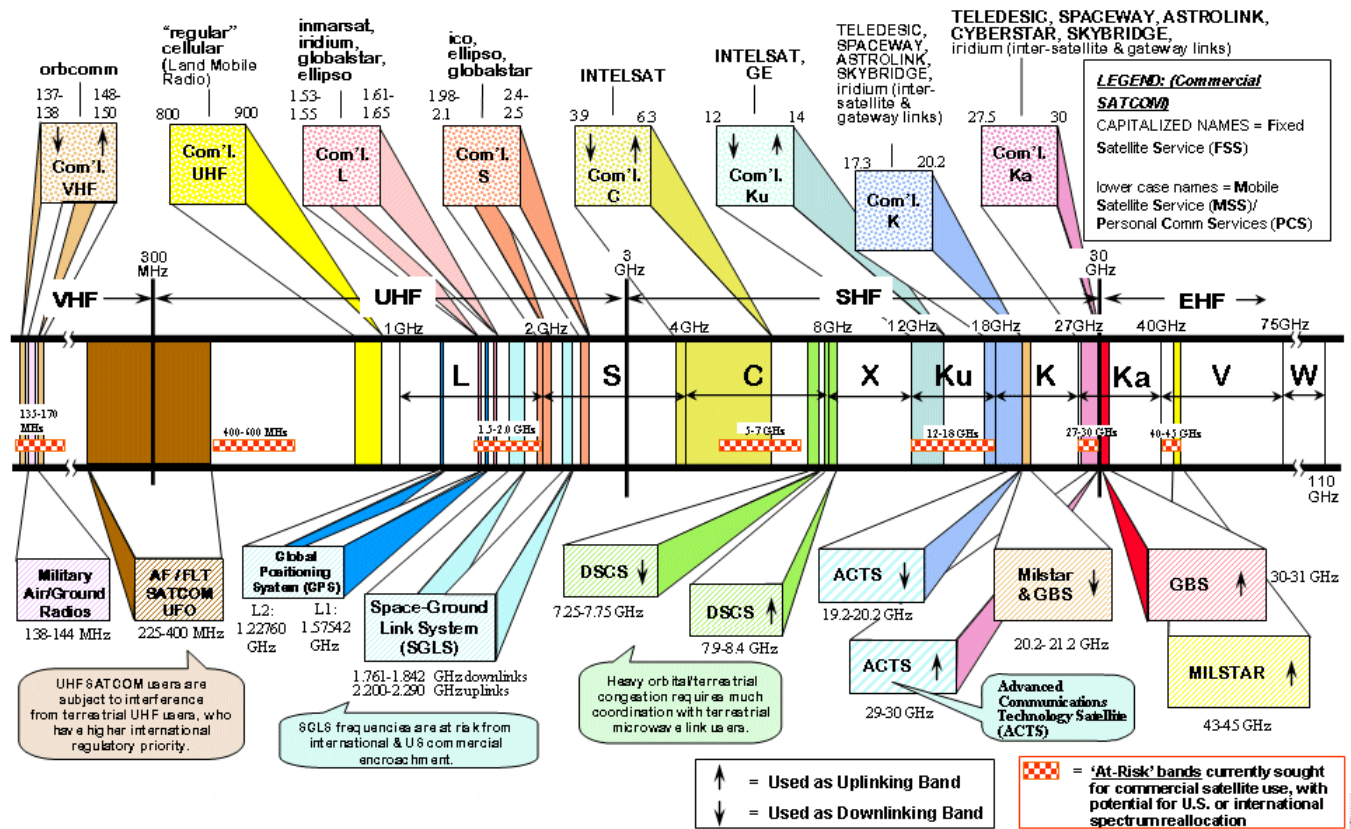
orbcomm
137-138
148-150
Com'l. VHF

"regular" cellular (Land Mobile Radio)
800
900
Com'l. UHF

inmarsat, iridium, globalstar, ellipso
1.53-1.55
1.61-1.65
Com'l. L

ico, ellipso, globalstar
1.98-2.1
2.4-2.5
Com'l. S

INTELSAT
3.9
6.3
Com'l. C

INTELSAT, GE
12
14
Com'l. Ku

TELEDESIC, SPACEWAY, ASTROLINK, SKYBRIDGE, iridium (inter-satellite & gateway links)
17.3
20.2
Com'l. K

TELEDESIC, SPACEWAY, ASTROLINK, CYBERSTAR, SKYBRIDGE, iridium (inter-satellite & gateway links)
27.5
30
Com'l. Ka

LEGEND: (Commercial SATCOM)
CAPITALIZED NAMES = Fixed Satellite Service (FSS)
lower case names = Mobile Satellite Service (MSS)/ Personal Comm Services (PCS)

300 MHz
3 GHz
30 GHz
VHF
UHF
SHF
EHF
1 GHz
2 GHz
4 GHz
8 GHz
12 GHz
18 GHz
27 GHz
40 GHz
75 GHz
L
S
C
X
Ku
K
Ka
V
W
135-170 MHz
400-600 MHz
1.5-2.0 GHz
5-7 GHz
12-18 GHz
27-30 GHz
40-43 GHz
110 GHz

Military Air/Ground Radios
138-144 MHz
AF / FLT SATCOM UFO
225-400 MHz
Global Positioning System (GPS)
L2: 1.22760 GHz
L1: 1.57542 GHz
Space-Ground Link System (SGLS)
1.761-1.842 GHz downlinks
2.200-2.290 GHz uplinks
DSCS
7.25-7.75 GHz
DSCS
7.9-8.4 GHz
ACTS
19.2-20.2 GHz
ACTS
29-30 GHz
Milstar & GBS
20.2- 21.2 GHz
GBS
30-31 GHz
MILSTAR
43-45 GHz
Advanced Communications Technology Satellite (ACTS)

UHF SATCOM users are subject to interference from terrestrial UHF users, who have higher international regulatory priority.

SGLS frequencies are at risk from international & US commercial encroachment.

Heavy orbital/terrestrial congestion requires much coordination with terrestrial microwave link users.

= Used as Uplinking Band
= Used as Downlinking Band
= 'At-Risk' bands currently sought for commercial satellite use, with potential for U.S. or international spectrum reallocation